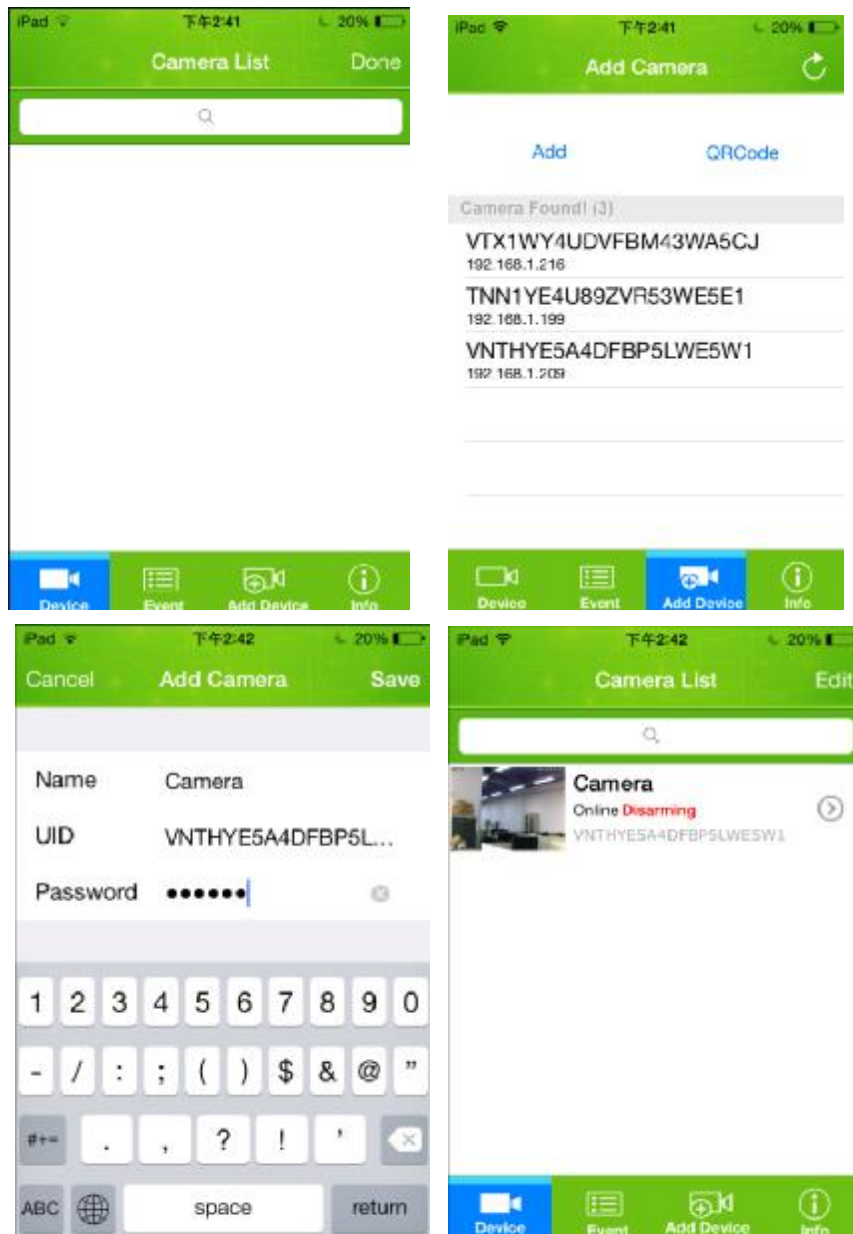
iPad 下午2:41 20%

Camera List Done

Device Event Add Device Info

iPad 下午2:41 20%

Add Camera

Add QRCode

Camera Found! (3)

VTX1WY4UDVFBM43WA5CJ
192.168.1.216

TNN1YE4U89ZVR53WE5E1
192.168.1.199

VNTHYE5A4DFBP5LWE5W1
192.168.1.209

Device Event Add Device Info

iPad 下午2:42 20%

Cancel Add Camera Save

Name Camera

UID VNTHYE5A4DFBP5L...

Password ••••••

1 2 3 4 5 6 7 8 9 0

- / : ; ( ) $ & @ "

#+= . , ? ! '

ABC space return

iPad 下午2:42 20%

Camera List Edit

Camera
Online Disarming
VNTHYE5A4DFBP5LWE5W1

Device Event Add Device Info